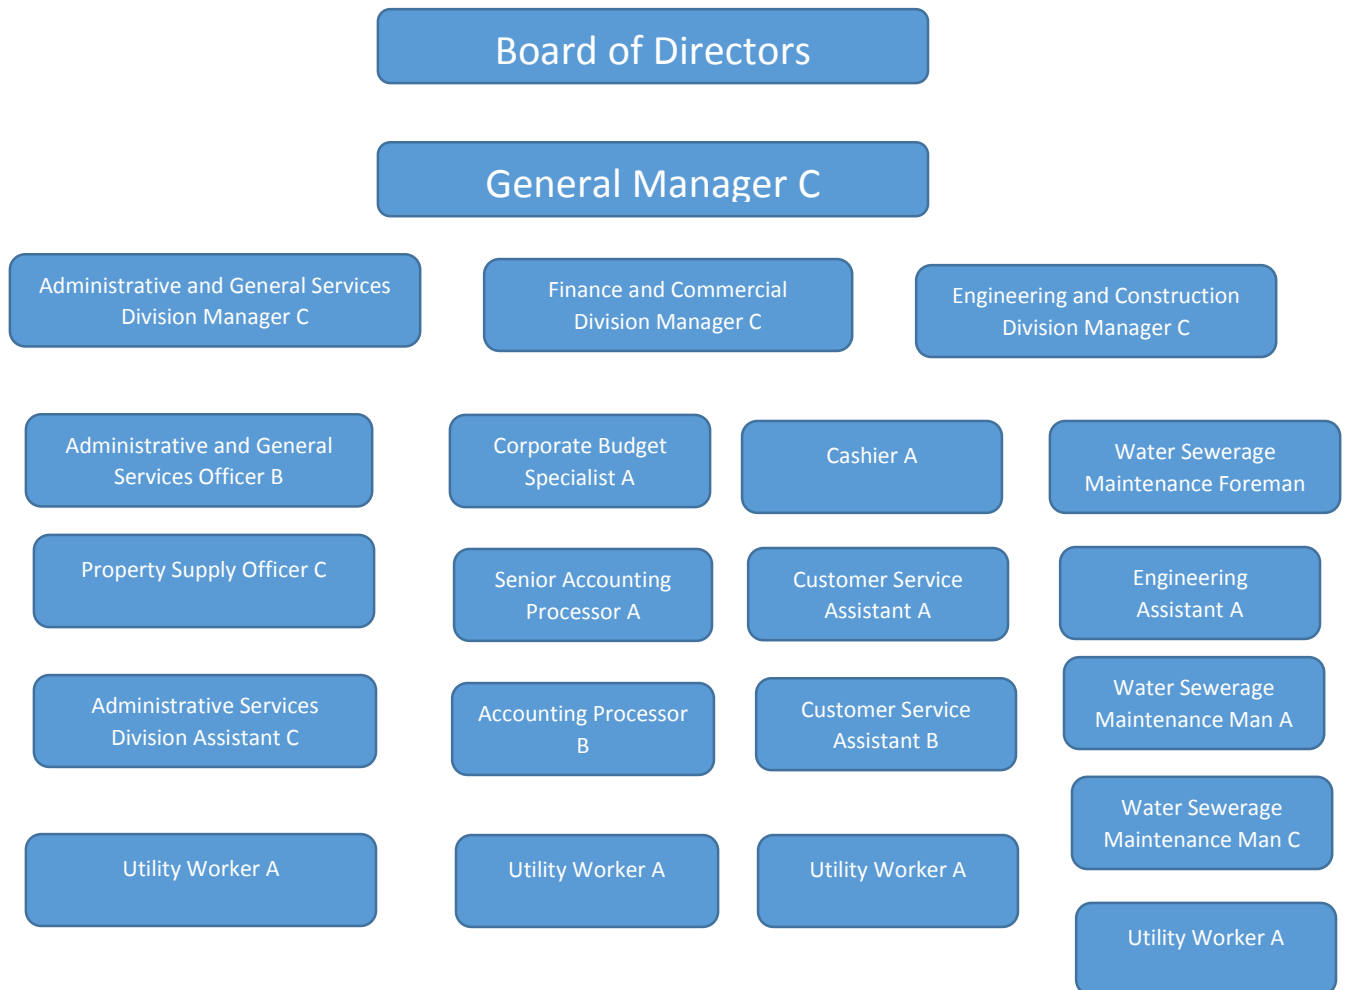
Board of Directors

General Manager C

Administrative and General Services Division Manager C

Finance and Commercial Division Manager C

Engineering and Construction Division Manager C

Administrative and General Services Officer B

Property Supply Officer C

Administrative Services Division Assistant C

Utility Worker A

Corporate Budget Specialist A

Senior Accounting Processor A

Accounting Processor B

Utility Worker A

Cashier A

Customer Service Assistant A

Customer Service Assistant B

Utility Worker A

Water Sewerage Maintenance Foreman

Engineering Assistant A

Water Sewerage Maintenance Man A

Water Sewerage Maintenance Man C

Utility Worker A